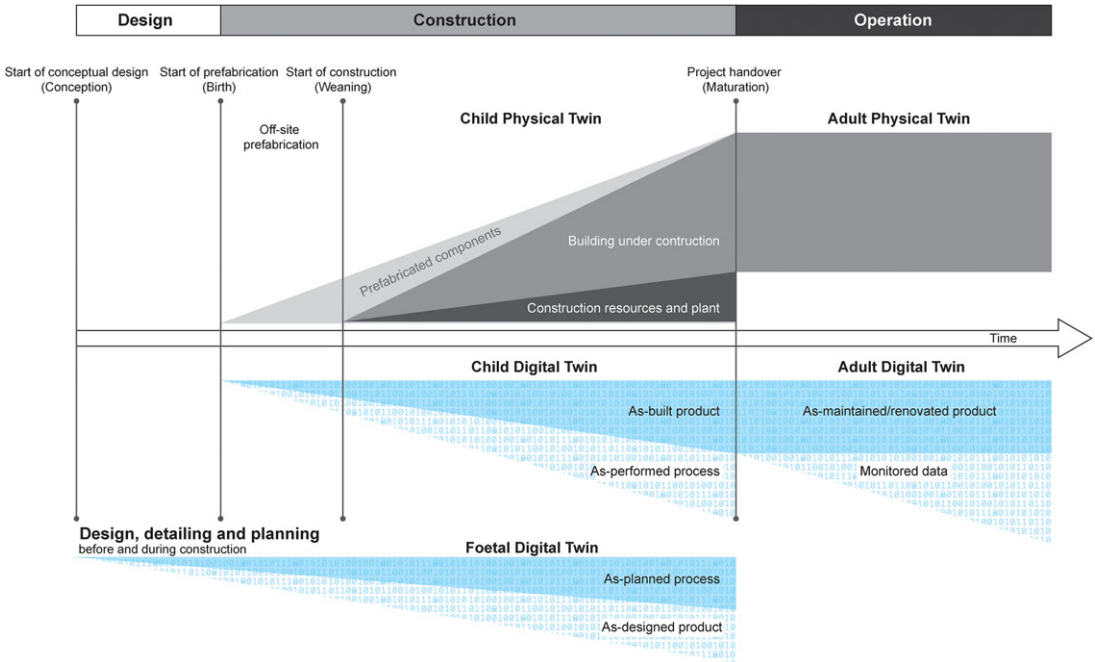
Design

Construction

Operation

Start of conceptual design (Conception)

Start of prefabrication (Birth)

Start of construction (Weaning)

Project handover (Maturation)

Off-site prefabrication

Child Physical Twin

Adult Physical Twin

Prefabricated components

Building under contruction

Construction resources and plant

Time

Child Digital Twin

Adult Digital Twin

As-built product

As-maintained/renovated product

As-performed process

Monitored data

Design, detailing and planning
before and during construction

Foetal Digital Twin

As-planned process

As-designed product